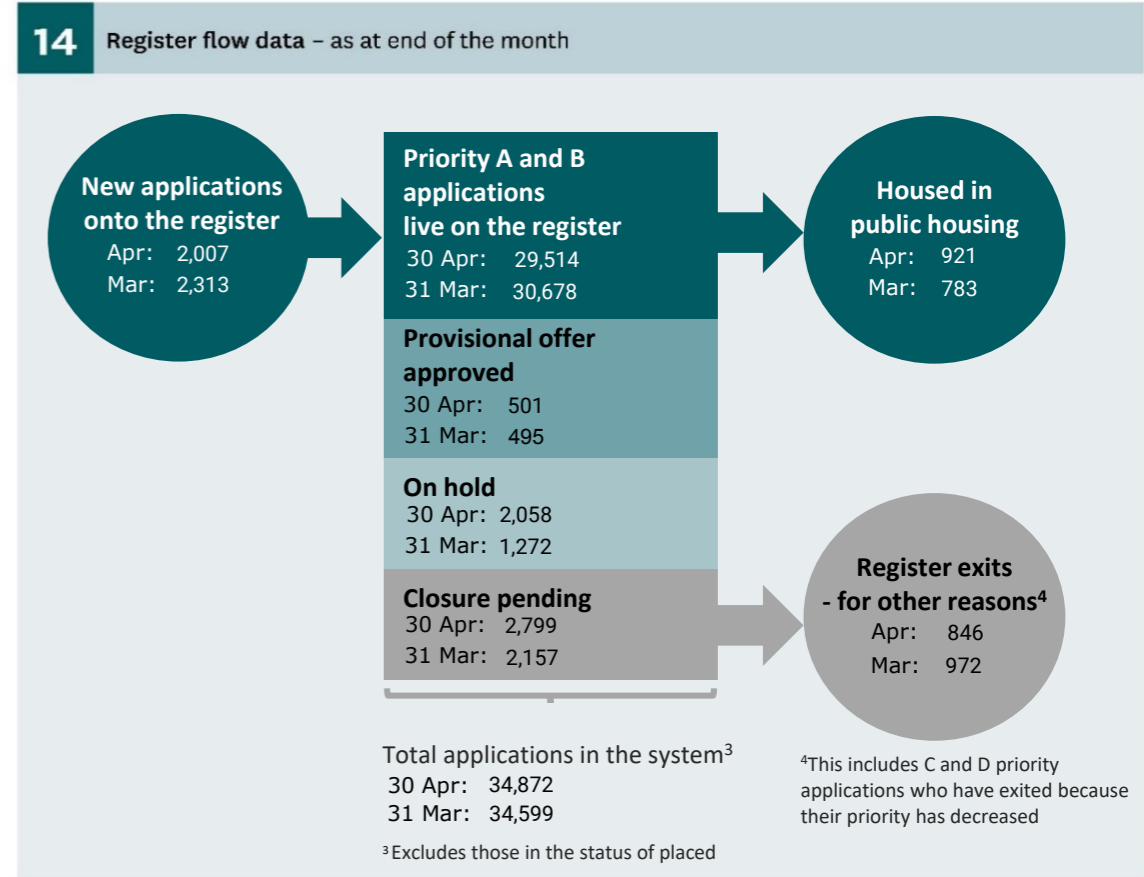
14 Register flow data – as at end of the month

New applications onto the register
Apr: 2,007
Mar: 2,313

Priority A and B applications live on the register
30 Apr: 29,514
31 Mar: 30,678

Provisional offer approved
30 Apr: 501
31 Mar: 495

On hold
30 Apr: 2,058
31 Mar: 1,272

Closure pending
30 Apr: 2,799
31 Mar: 2,157

Housed in public housing
Apr: 921
Mar: 783

Register exits - for other reasons$^4$
Apr: 846
Mar: 972

Total applications in the system$^3$
30 Apr: 34,872
31 Mar: 34,599

$^3$Excludes those in the status of placed

$^4$This includes C and D priority applications who have exited because their priority has decreased